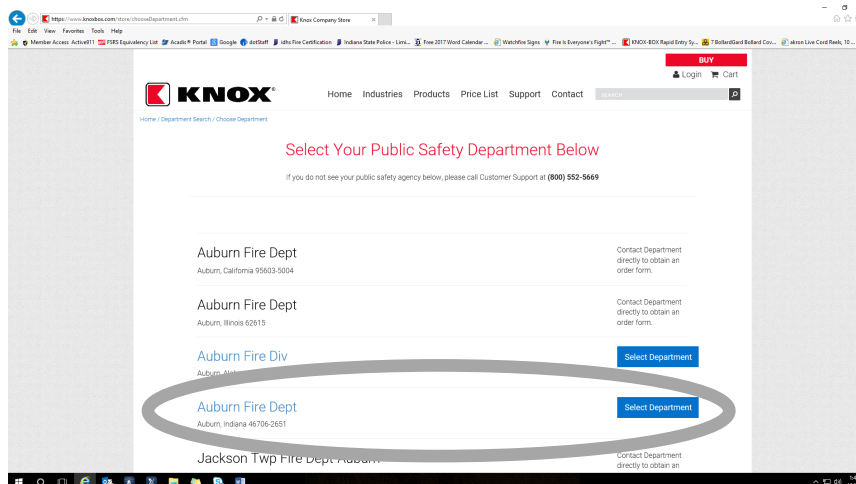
https://www.knoxbox.com/store/chooseDepartment.cfm
Knox Company Store
File Edit View Favorites Tools Help
Member Access Active911 FSRS Equivalency List Acadis® Portal Google dotStaff idhs Fire Certification Indiana State Police - Limi... Free 2017 Word Calendar ... WatchFire Signs Fire Is Everyone's Fight™ ... KNOX-BOX Rapid Entry Sy... 7 BollardGard Bollard Cov... akron Live Cord Reels, 10 ...

BUY
Login Cart
KNOX
Home Industries Products Price List Support Contact SEARCH

Home / Department Search / Choose Department

Select Your Public Safety Department Below

If you do not see your public safety agency below, please call Customer Support at (800) 552-5669

Auburn Fire Dept
Auburn, California 95603-5004
Contact Department directly to obtain an order form.

Auburn Fire Dept
Auburn, Illinois 62615
Contact Department directly to obtain an order form.

Auburn Fire Div
Auburn, Ala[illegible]
Select Department

Auburn Fire Dept
Auburn, Indiana 46706-2651
Select Department

Jackson Twp Fire Dept Auburn
Contact Department directly to obtain an